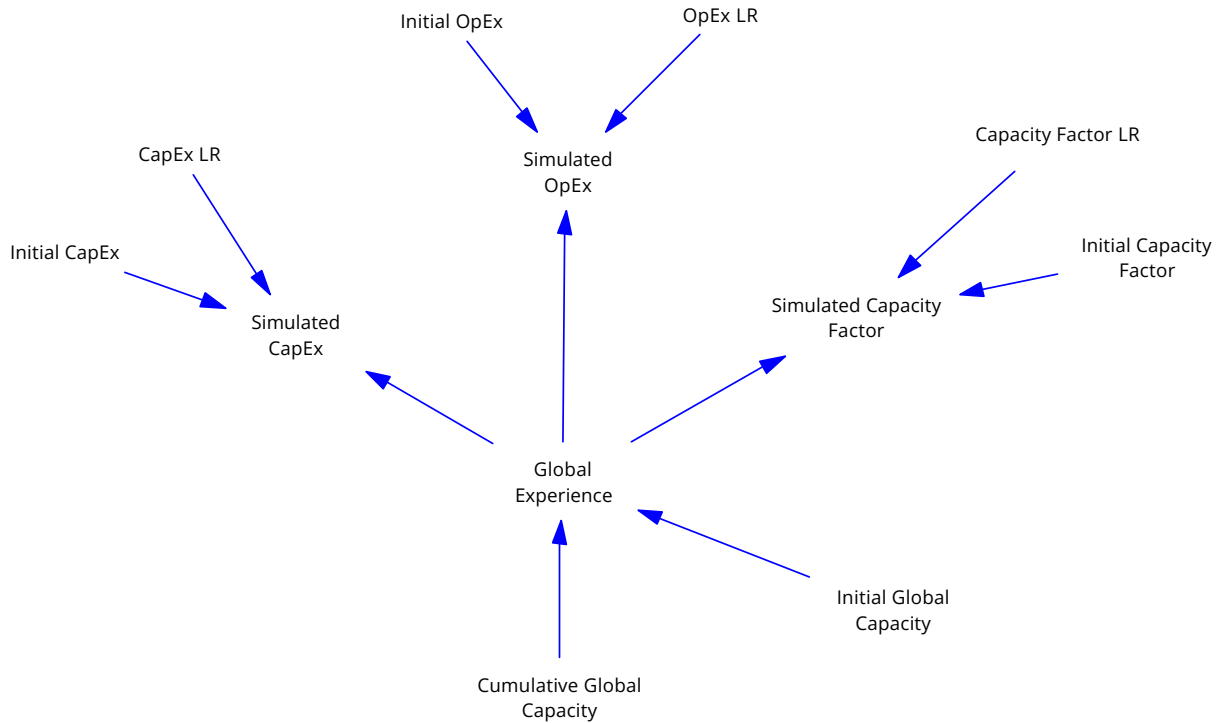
Initial OpEx

OpEx LR

Simulated OpEx

Capacity Factor LR

CapEx LR

Initial CapEx

Initial Capacity Factor

Simulated Capacity Factor

Simulated CapEx

Global Experience

Initial Global Capacity

Cumulative Global Capacity